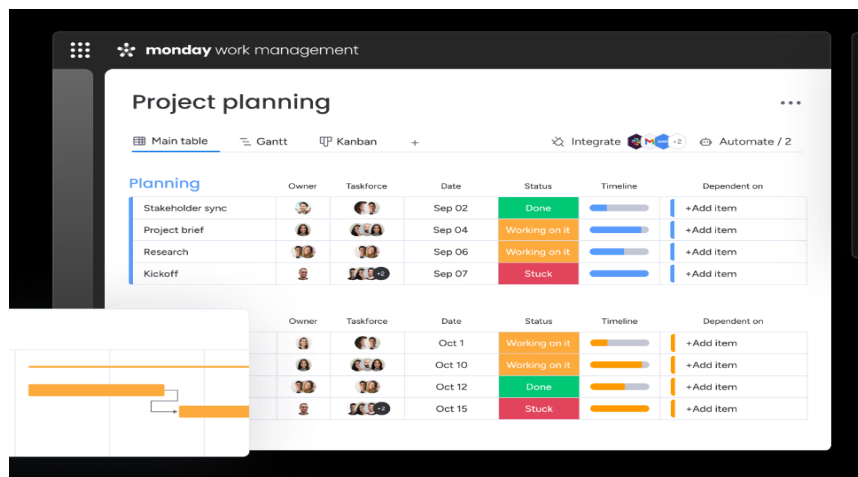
monday work management

Project planning

...

Main table  Gantt  Kanban  +

Integrate +2  Automate / 2

Planning

| | Owner | Taskforce | Date | Status | Timeline | Dependent on |
|---|---|---|---|---|---|---|
| Stakeholder sync | | | Sep 02 | Done | | +Add item |
| Project brief | | | Sep 04 | Working on it | | +Add item |
| Research | | | Sep 06 | Working on it | | +Add item |
| Kickoff | | +2 | Sep 07 | Stuck | | +Add item |

| | Owner | Taskforce | Date | Status | Timeline | Dependent on |
|---|---|---|---|---|---|---|
| | | | Oct 1 | Working on it | | +Add item |
| | | | Oct 10 | Working on it | | +Add item |
| | | | Oct 12 | Done | | +Add item |
| | | +2 | Oct 15 | Stuck | | +Add item |